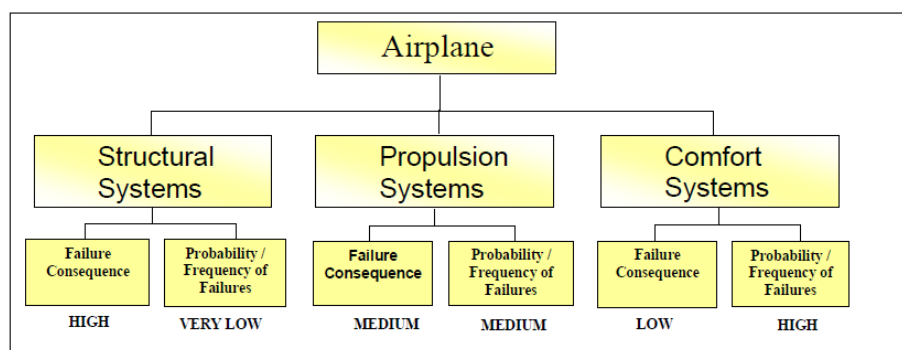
Airplane

Structural Systems

Propulsion Systems

Comfort Systems

Failure Consequence

Probability / Frequency of Failures

Failure Consequence

Probability / Frequency of Failures

Failure Consequence

Probability / Frequency of Failures

HIGH

VERY LOW

MEDIUM

MEDIUM

LOW

HIGH